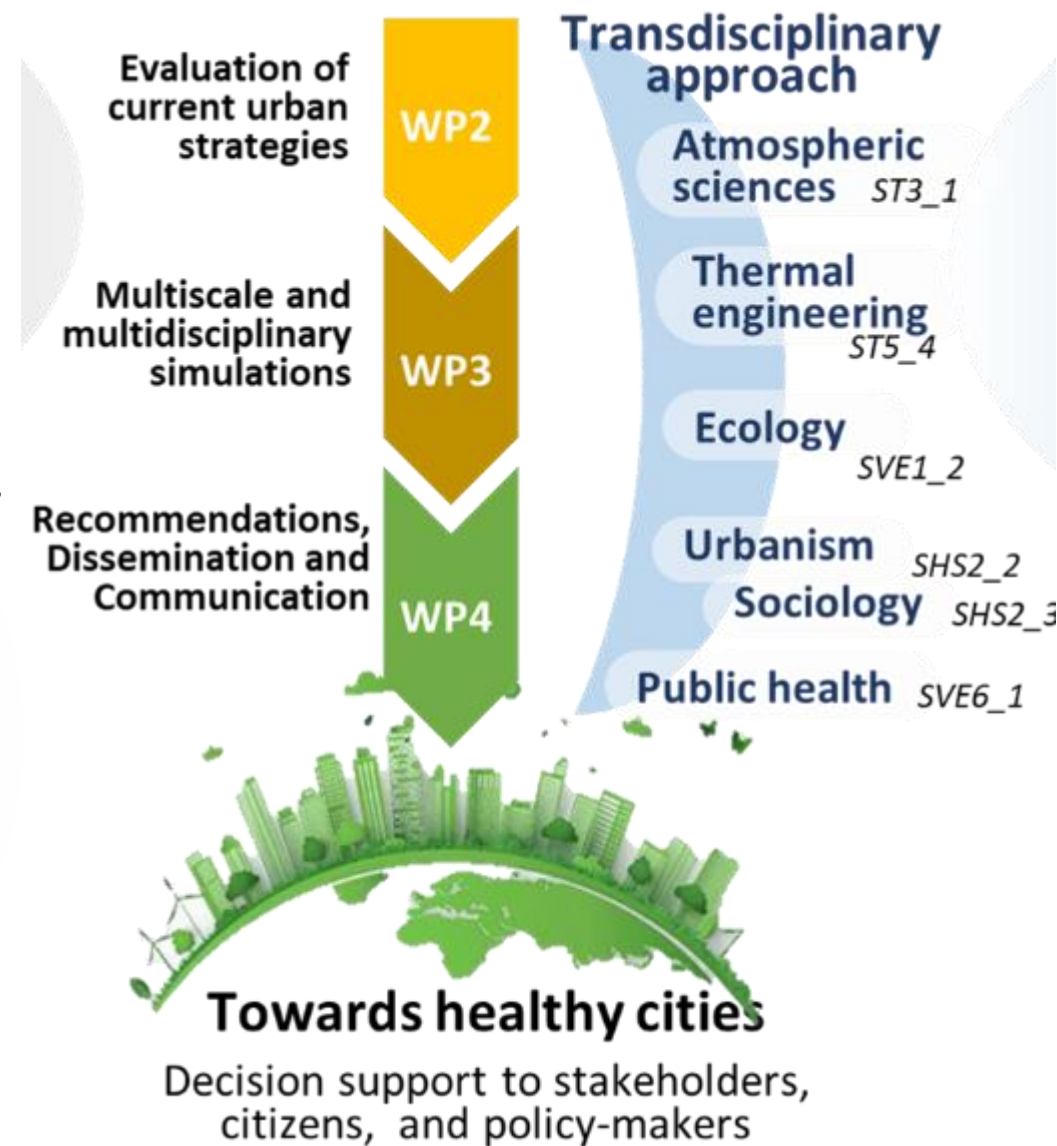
Evaluation of current urban strategies

WP2

Multiscale and multidisciplinary simulations

WP3

Recommendations, Dissemination and Communication

WP4

Transdisciplinary approach

Atmospheric sciences ST3_1

Thermal engineering ST5_4

Ecology SVE1_2

Urbanism SHS2_2

Sociology SHS2_3

Public health SVE6_1

Towards healthy cities

Decision support to stakeholders, citizens, and policy-makers